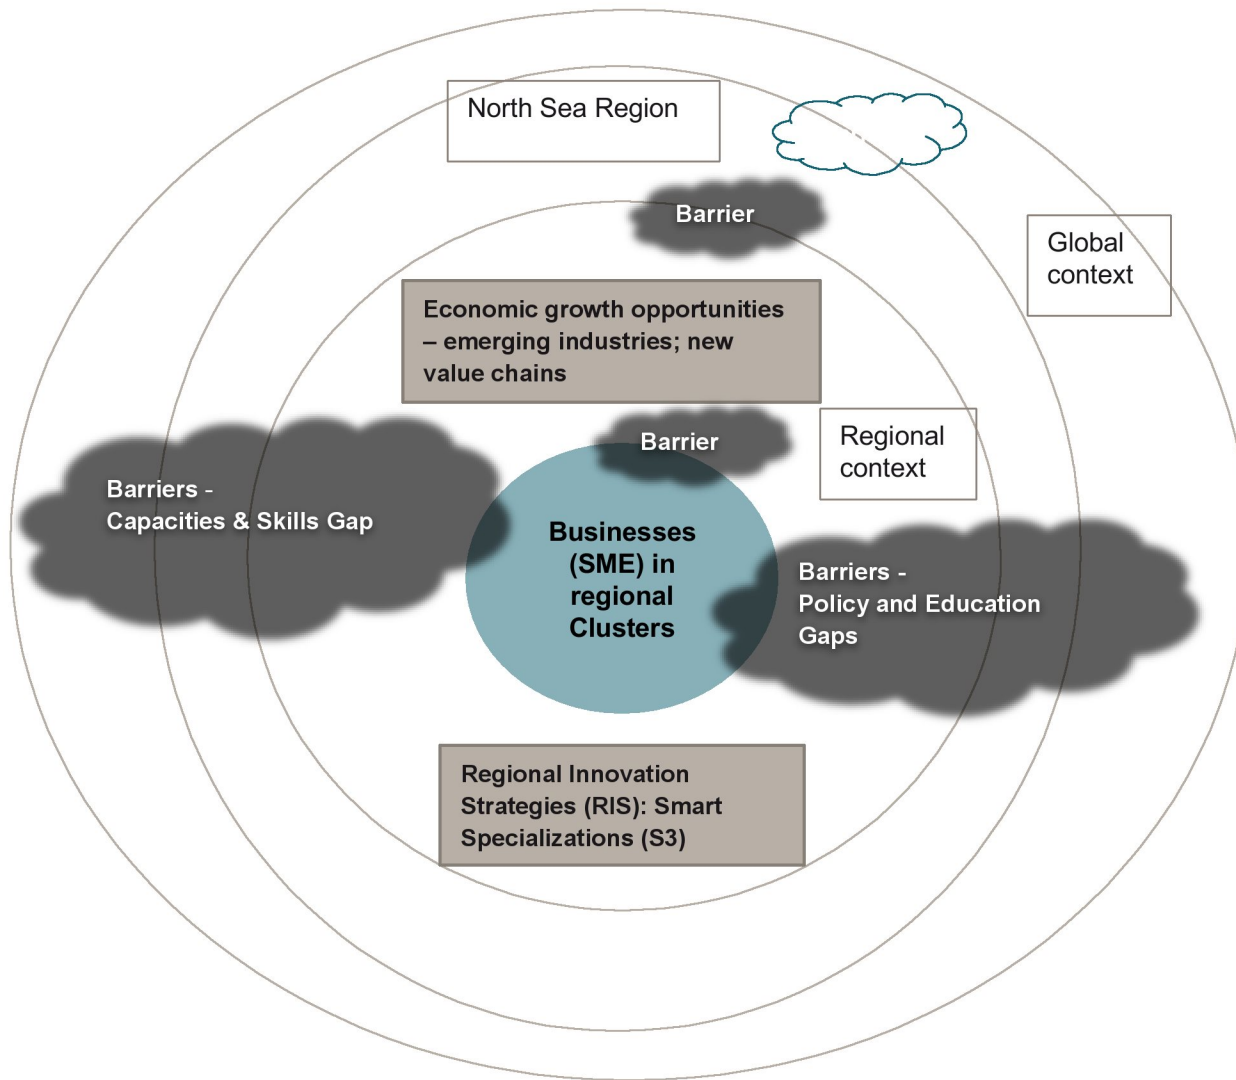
North Sea Region

Barrier

Global context

Economic growth opportunities – emerging industries; new value chains

Barrier

Regional context

Barriers - Capacities & Skills Gap

Businesses (SME) in regional Clusters

Barriers - Policy and Education Gaps

Regional Innovation Strategies (RIS): Smart Specializations (S3)